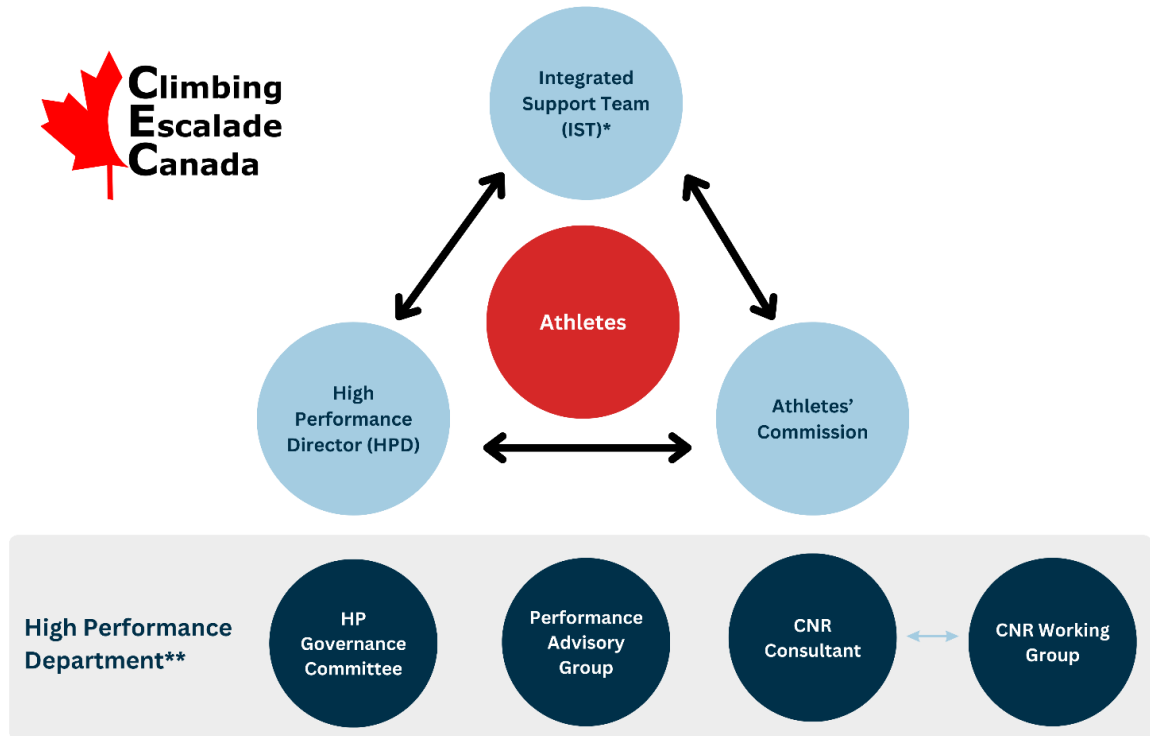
Climbing
Escalade
Canada

Integrated Support Team (IST)*

Athletes

High Performance Director (HPD)

Athletes' Commission

High Performance Department**

HP Governance Committee

Performance Advisory Group

CNR Consultant

CNR Working Group